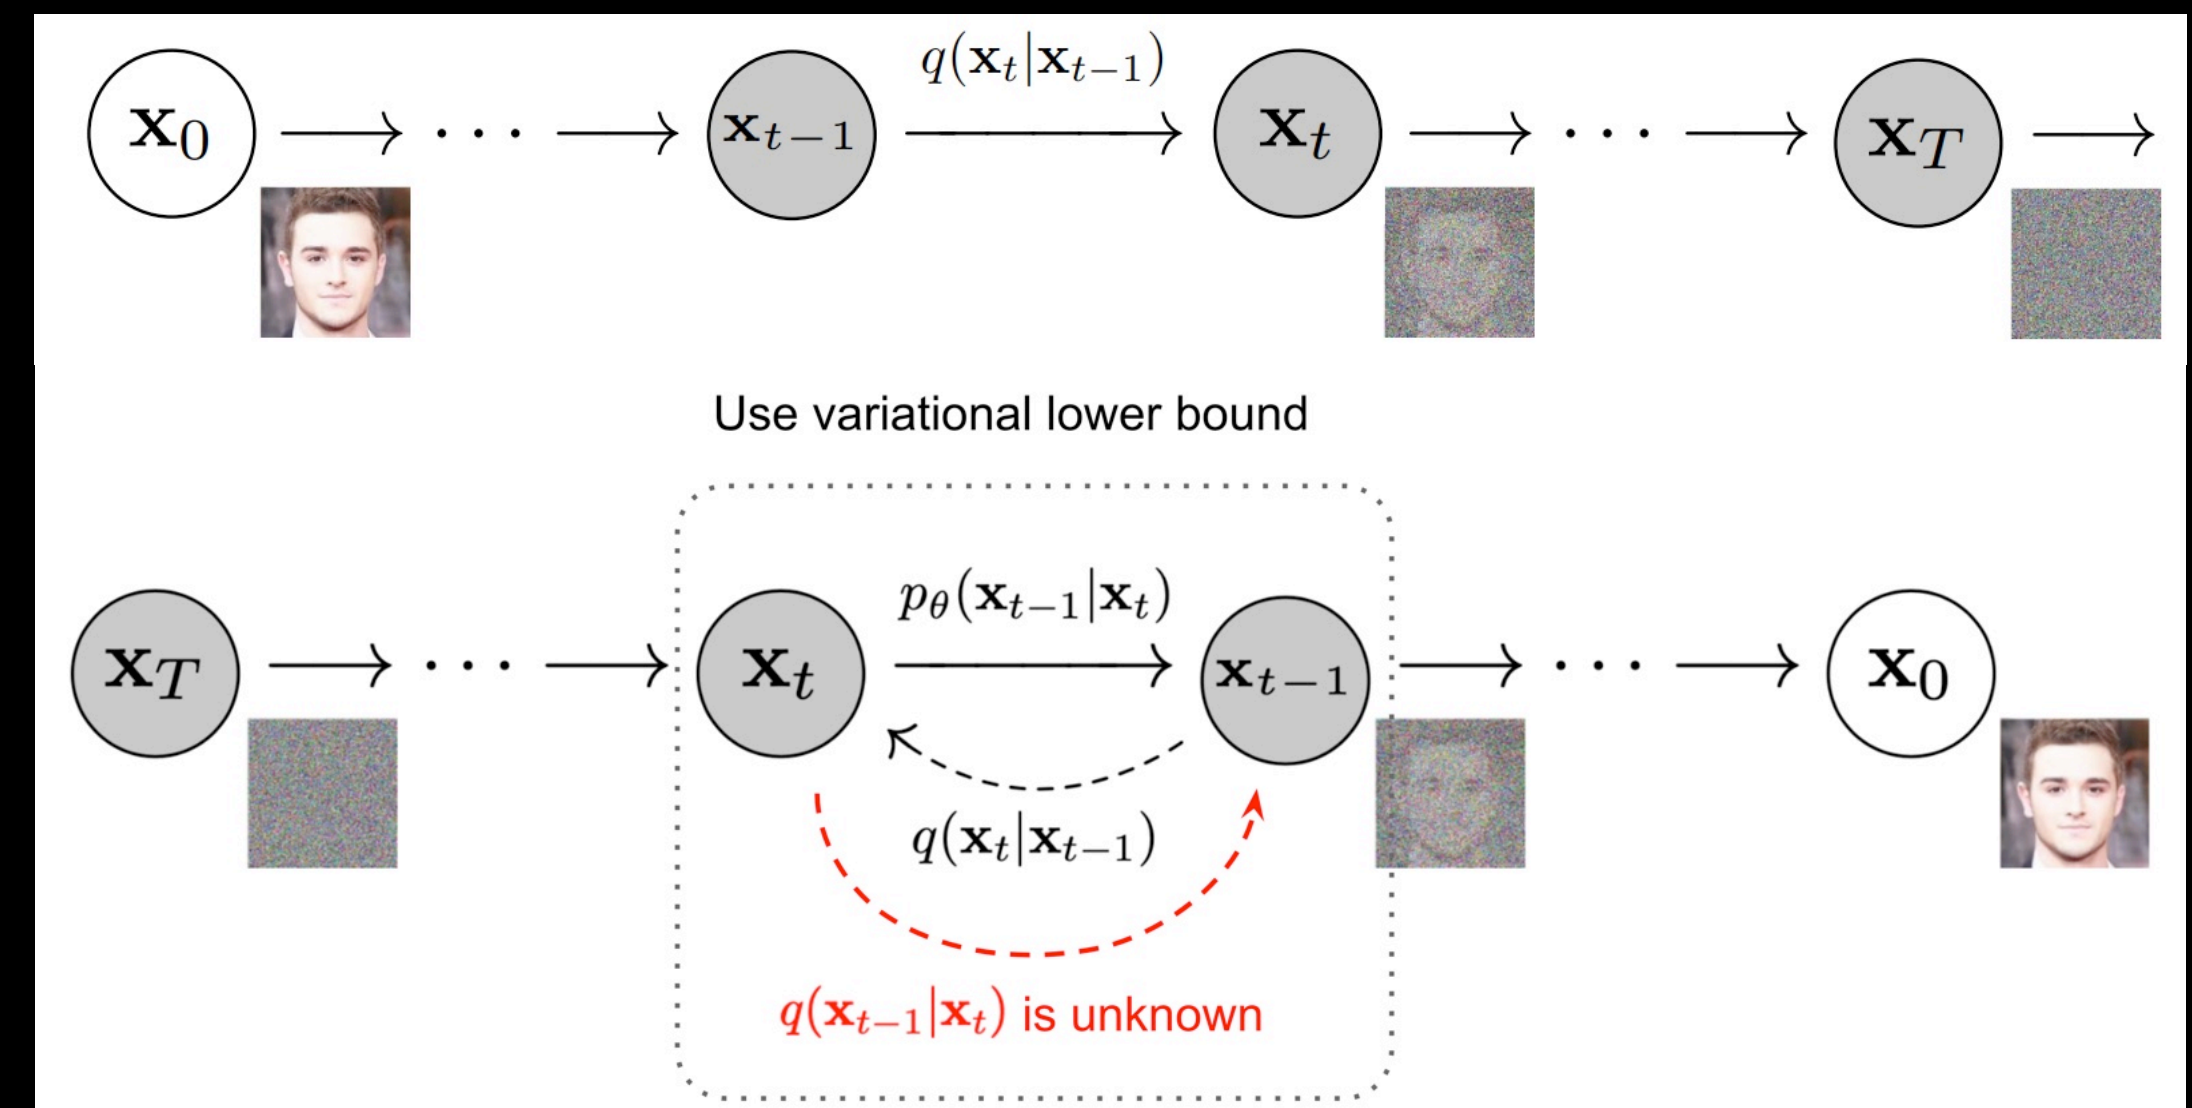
$\mathbf{x}_0$ $\longrightarrow \cdots \longrightarrow$ $\mathbf{x}_{t-1}$ $q(\mathbf{x}_t|\mathbf{x}_{t-1})$ $\mathbf{x}_t$ $\longrightarrow \cdots \longrightarrow$ $\mathbf{x}_T$ $\longrightarrow$

Use variational lower bound

$\mathbf{x}_T$ $\longrightarrow \cdots \longrightarrow$ $\mathbf{x}_t$ $p_\theta(\mathbf{x}_{t-1}|\mathbf{x}_t)$ $\mathbf{x}_{t-1}$ $\longrightarrow \cdots \longrightarrow$ $\mathbf{x}_0$

$q(\mathbf{x}_t|\mathbf{x}_{t-1})$

$q(\mathbf{x}_{t-1}|\mathbf{x}_t)$ is unknown